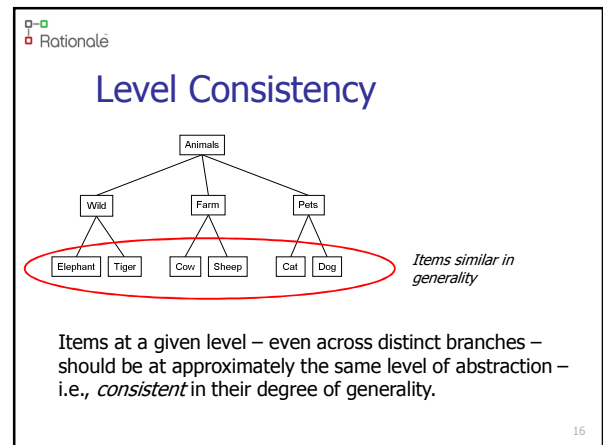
Rationale

Level Consistency

Animals

Wild

Farm

Pets

Elephant

Tiger

Cow

Sheep

Cat

Dog

*Items similar in generality*

Items at a given level – even across distinct branches – should be at approximately the same level of abstraction – i.e., *consistent* in their degree of generality.

16